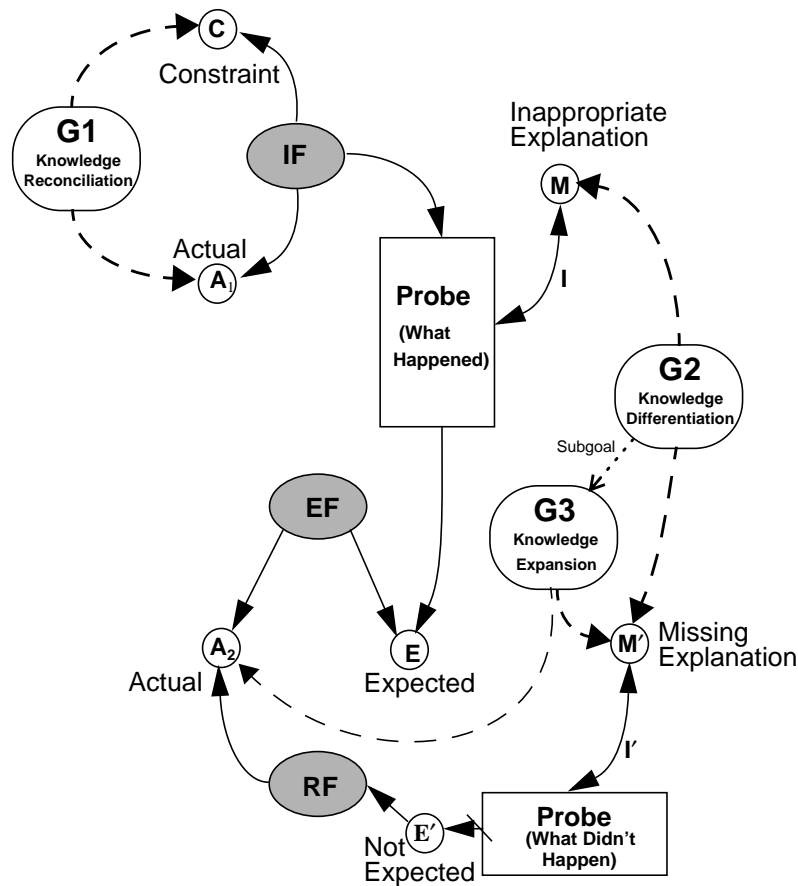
C

Constraint

G1
Knowledge Reconciliation

IF

Actual
$A_1$

Inappropriate Explanation

M

I

Probe
(What Happened)

G2
Knowledge Differentiation

Subgoal

EF

G3
Knowledge Expansion

$A_2$

Actual

E

Expected

M′

Missing Explanation

I′

RF

E′

Not Expected

Probe
(What Didn't Happen)